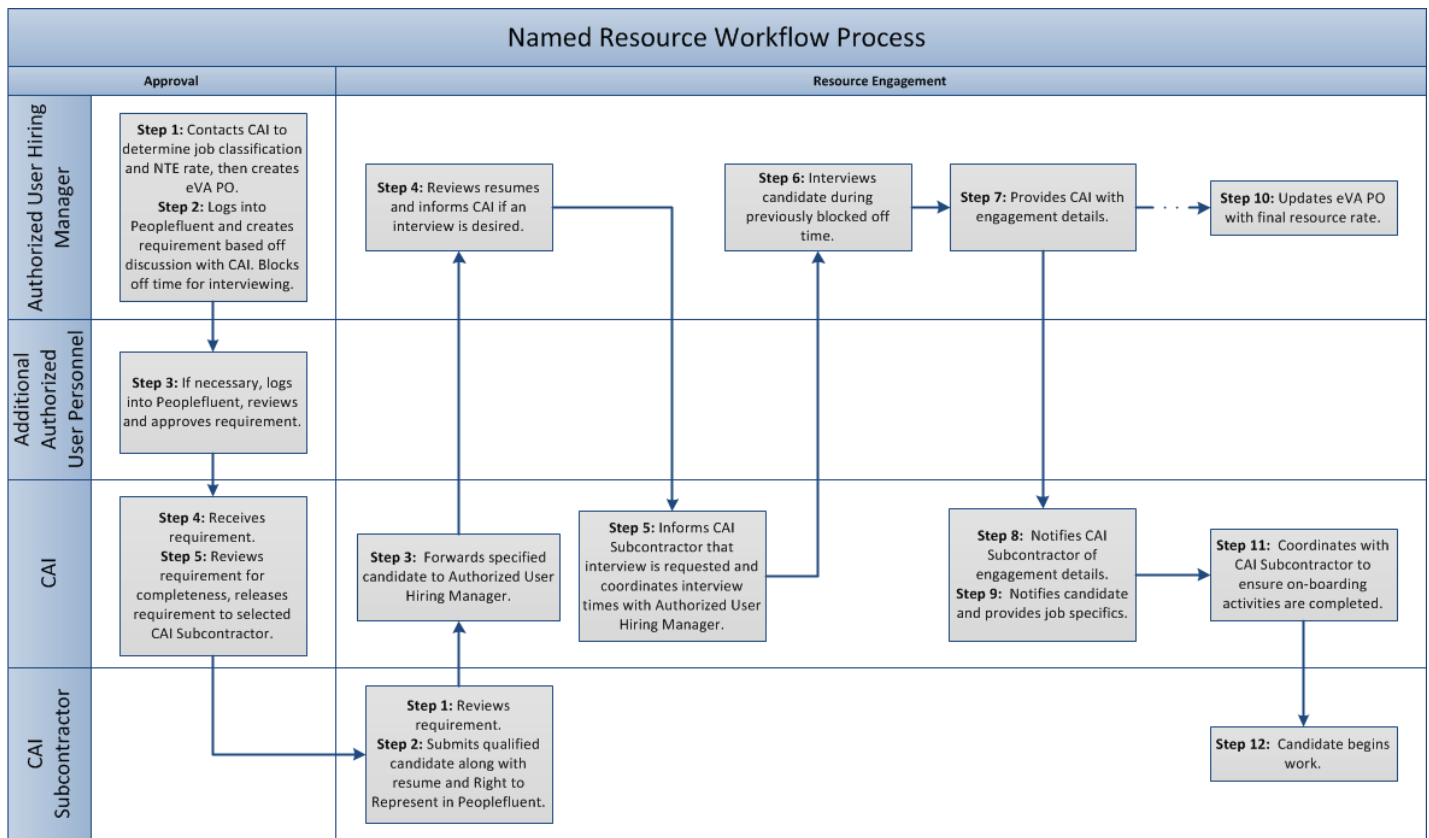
Named Resource Workflow Process

Approval

Resource Engagement

Authorized User Hiring Manager

Step 1: Contacts CAI to determine job classification and NTE rate, then creates eVA PO.
Step 2: Logs into Peoplefluent and creates requirement based off discussion with CAI. Blocks off time for interviewing.

Step 4: Reviews resumes and informs CAI if an interview is desired.

Step 6: Interviews candidate during previously blocked off time.

Step 7: Provides CAI with engagement details.

Step 10: Updates eVA PO with final resource rate.

Additional Authorized User Personnel

Step 3: If necessary, logs into Peoplefluent, reviews and approves requirement.

CAI

Step 4: Receives requirement.
Step 5: Reviews requirement for completeness, releases requirement to selected CAI Subcontractor.

Step 3: Forwards specified candidate to Authorized User Hiring Manager.

Step 5: Informs CAI Subcontractor that interview is requested and coordinates interview times with Authorized User Hiring Manager.

Step 8: Notifies CAI Subcontractor of engagement details.
Step 9: Notifies candidate and provides job specifics.

Step 11: Coordinates with CAI Subcontractor to ensure on-boarding activities are completed.

CAI Subcontractor

Step 1: Reviews requirement.
Step 2: Submits qualified candidate along with resume and Right to Represent in Peoplefluent.

Step 12: Candidate begins work.